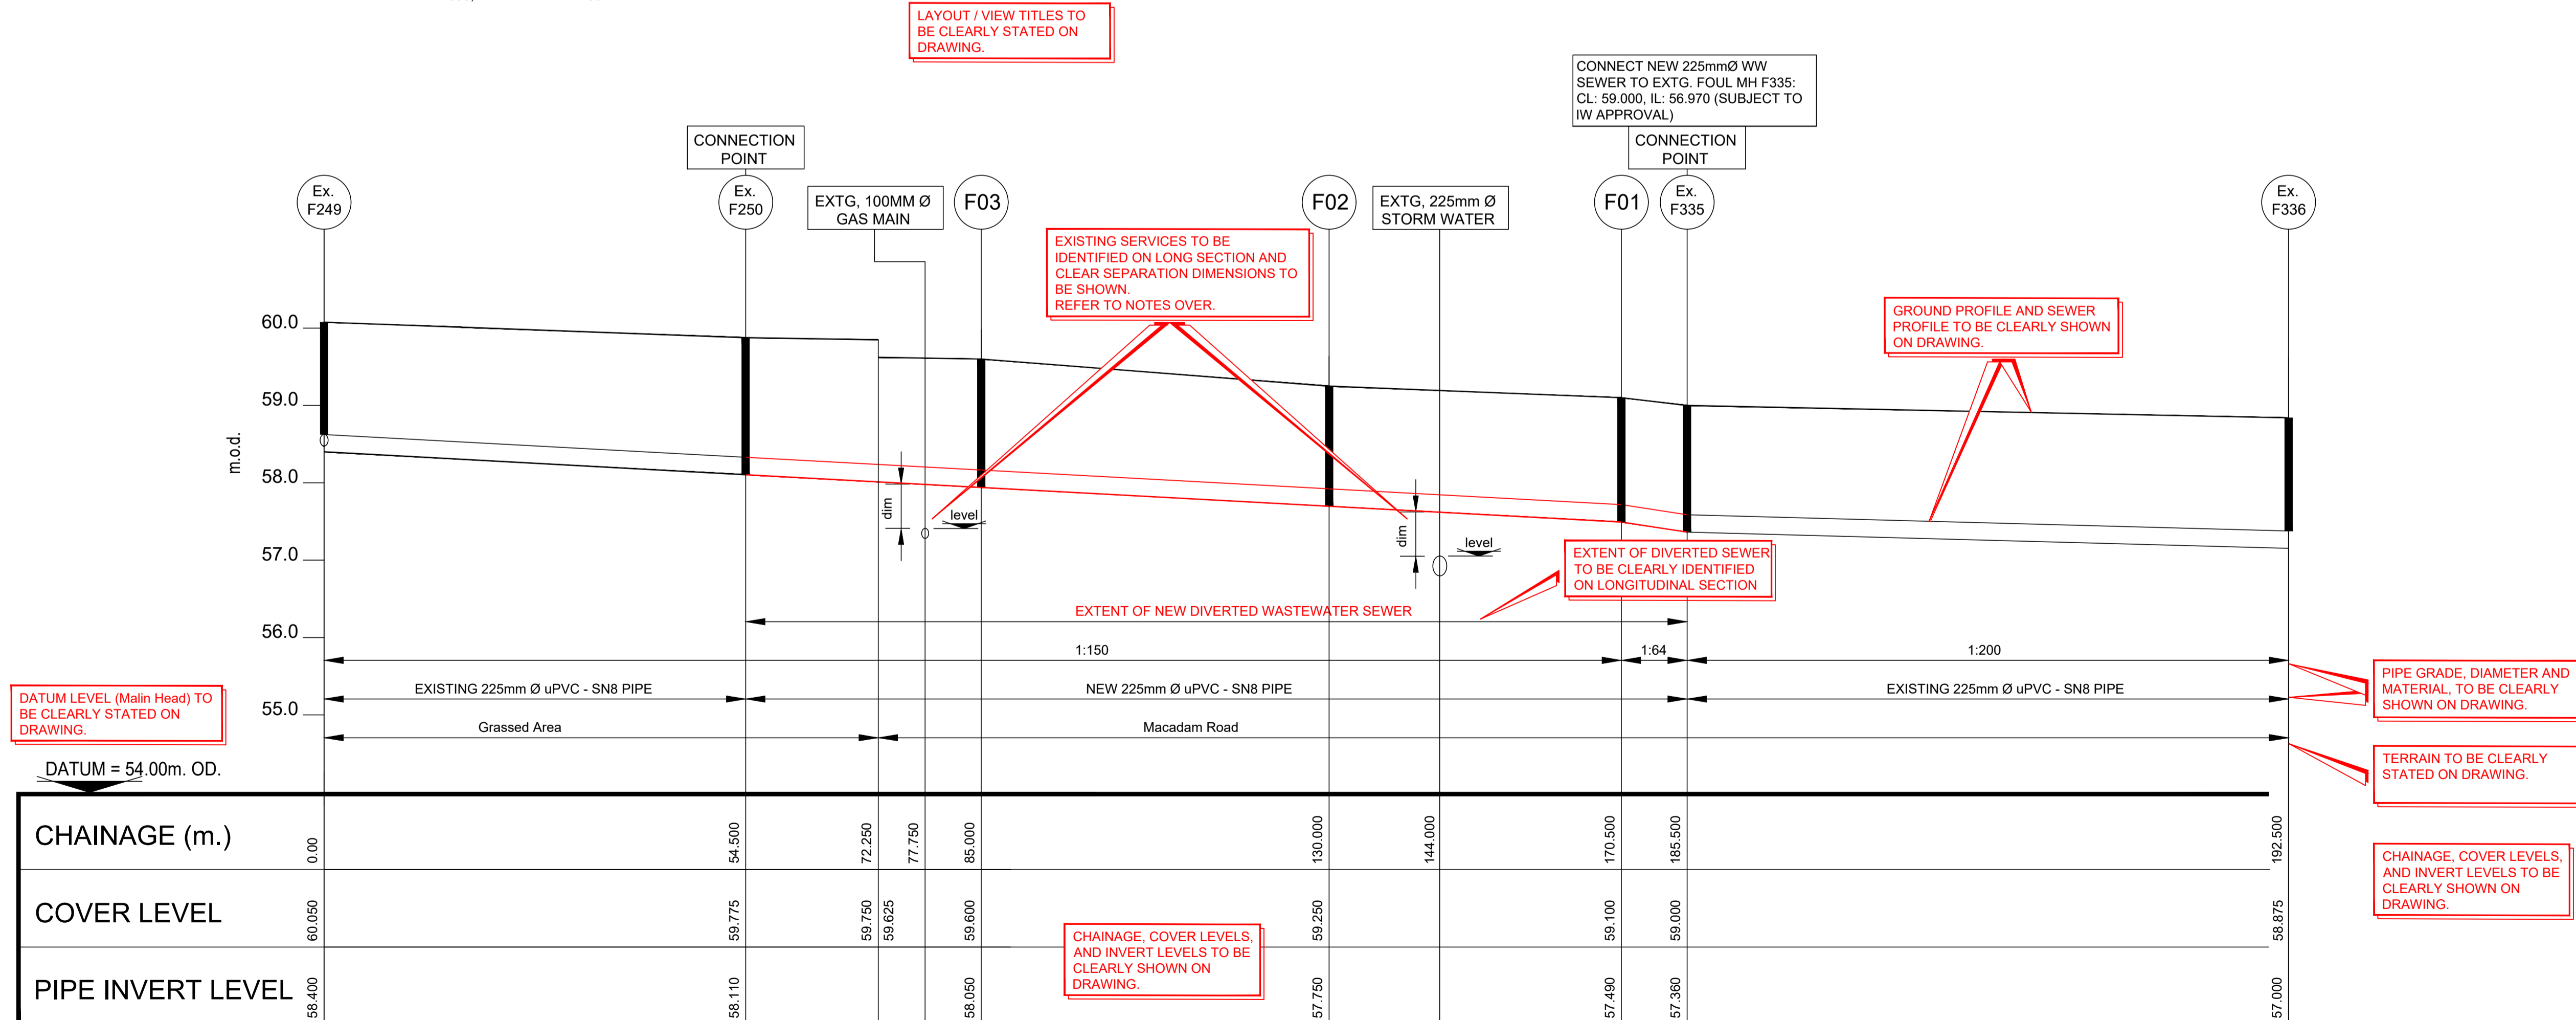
LAYOUT / VIEW TITLES TO BE CLEARLY STATED ON DRAWING.

CONNECT NEW 225mmØ WW SEWER TO EXTG. FOUL MH F335: CL: 59.000, IL: 56.970 (SUBJECT TO IW APPROVAL)

CONNECTION POINT

CONNECTION POINT

Ex. F249

Ex. F250

EXTG, 100MM Ø GAS MAIN

F03

EXISTING SERVICES TO BE IDENTIFIED ON LONG SECTION AND CLEAR SEPARATION DIMENSIONS TO BE SHOWN.
REFER TO NOTES OVER.

F02

EXTG, 225mm Ø STORM WATER

F01

Ex. F335

Ex. F336

GROUND PROFILE AND SEWER PROFILE TO BE CLEARLY SHOWN ON DRAWING.

60.0
59.0
58.0
57.0
56.0
55.0

m.o.d.

dim
level
dim
level

EXTENT OF DIVERTED SEWER TO BE CLEARLY IDENTIFIED ON LONGITUDINAL SECTION

EXTENT OF NEW DIVERTED WASTEWATER SEWER

1:150
1:64
1:200

EXISTING 225mm Ø uPVC - SN8 PIPE
NEW 225mm Ø uPVC - SN8 PIPE
EXISTING 225mm Ø uPVC - SN8 PIPE

PIPE GRADE, DIAMETER AND MATERIAL, TO BE CLEARLY SHOWN ON DRAWING.

Grassed Area
Macadam Road

TERRAIN TO BE CLEARLY STATED ON DRAWING.

DATUM LEVEL (Malin Head) TO BE CLEARLY STATED ON DRAWING.

DATUM = 54.00m. OD.

| CHAINAGE (m.) | 0.00 | 54.500 | 72.250 | 77.750 | 85.000 | 130.000 | 144.000 | 170.500 | 185.500 | 192.500 |
|---|---|---|---|---|---|---|---|---|---|---|
| COVER LEVEL | 60.050 | 59.775 | 59.750 | 59.625 | 59.600 | 59.250 | | 59.100 | 59.000 | 58.875 |
| PIPE INVERT LEVEL | 58.400 | 58.110 | | | 58.050 | 57.750 | | 57.490 | 57.360 | 57.000 |

CHAINAGE, COVER LEVELS, AND INVERT LEVELS TO BE CLEARLY SHOWN ON DRAWING.

CHAINAGE, COVER LEVELS, AND INVERT LEVELS TO BE CLEARLY SHOWN ON DRAWING.